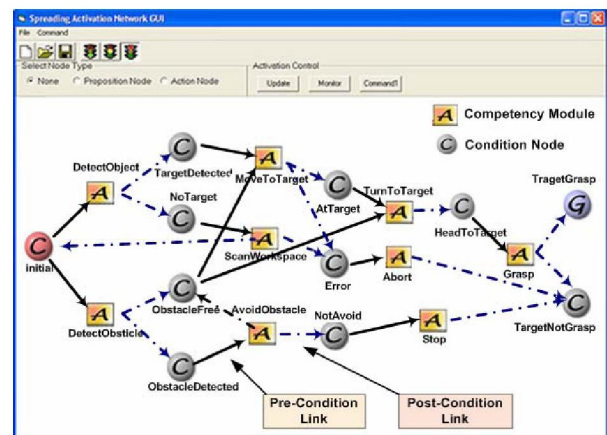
Spreading Activation Network GUI
File Command
Select Node Type
None Proposition Node Action Node
Activation Control
Update Monitor Command1
A Competency Module
C Condition Node
DetectObject
TargetDetected
MoveToTarget
NoTarget
AtTarget
TurnToTarget
TragetGrasp
ScanWorkspace
HeadToTarget
initial
Error
Abort
Grasp
ObstacleFree
AvoidObstacle
NotAvoid
DetectObsticle
Stop
TargetNotGrasp
ObstacleDetected
Pre-Condition Link
Post-Condition Link